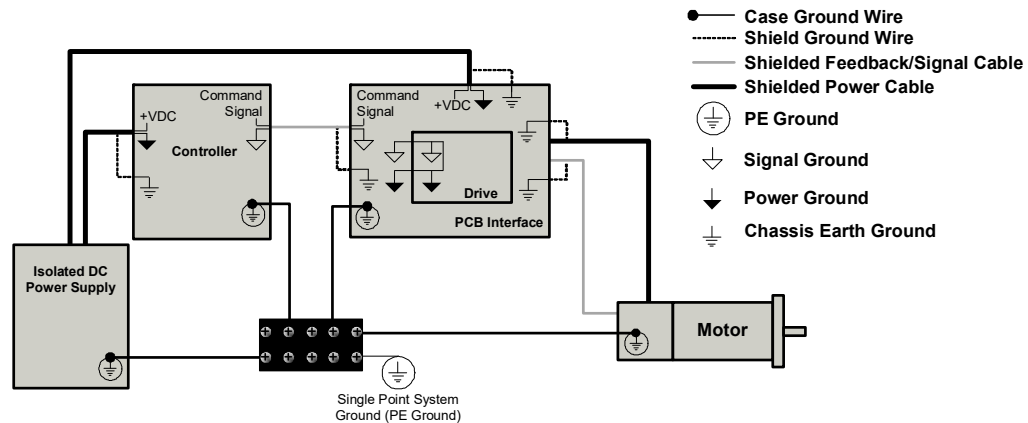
Case Ground Wire
Shield Ground Wire
Shielded Feedback/Signal Cable
Shielded Power Cable
PE Ground
Signal Ground
Power Ground
Chassis Earth Ground

+VDC
Command Signal
Controller

Command Signal
+VDC
Drive
PCB Interface

Isolated DC Power Supply

Motor

Single Point System Ground (PE Ground)